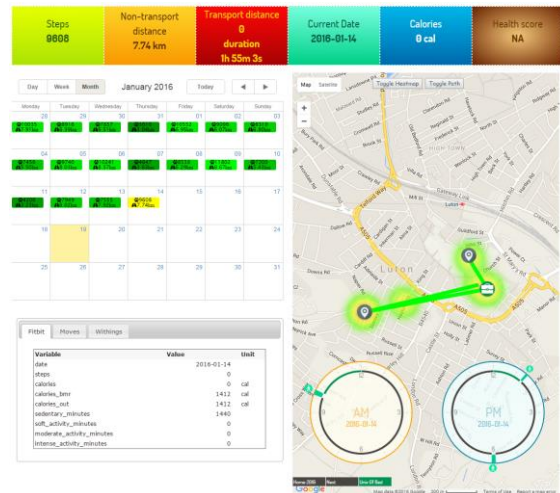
Steps
9608

Non-transport distance
7.74 km

Transport distance
0
duration
1h 55m 3s

Current Date
2016-01-14

Calories
0 cal

Health score
NA

Day | Week | Month

January 2016

Today

| Monday | Tuesday | Wednesday | Thursday | Friday | Saturday | Sunday |
|---|---|---|---|---|---|---|
| 28 | 29 | 30 | 31 | 01 | 02 | 03 |
| 04 | 05 | 06 | 07 | 08 | 09 | 10 |
| 11 | 12 | 13 | 14 9608 7.74km | 15 | 16 | 17 |
| 18 | 19 | 20 | 21 | 22 | 23 | 24 |
| 25 | 26 | 27 | 28 | 29 | 30 | 31 |

Fitbit | Moves | Withings

| Variable | Value | Unit |
|---|---|---|
| date | 2016-01-14 | |
| steps | 0 | |
| calories | 0 | cal |
| calories_bmr | 1412 | cal |
| calories_out | 1412 | cal |
| sedentary_minutes | 1440 | |
| soft_activity_minutes | 0 | |
| moderate_activity_minutes | 0 | |
| intense_activity_minutes | 0 | |

Map | Satellite | Toggle Heatmap | Toggle Path

+
−

Luton

AM
2016-01-14

PM
2016-01-14

Google